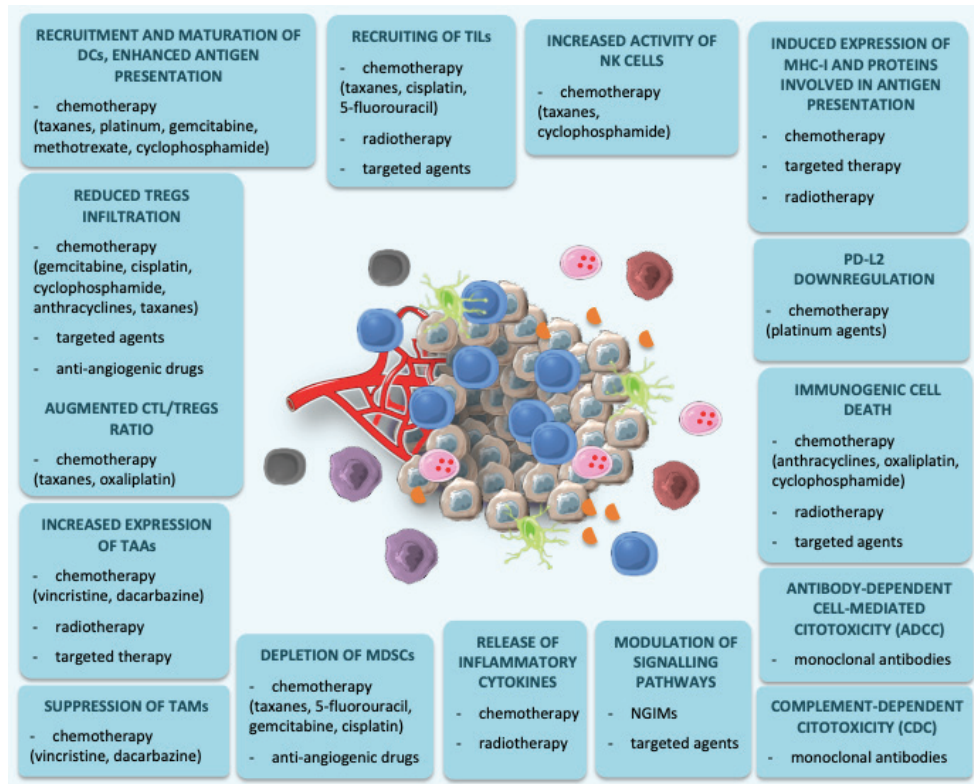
RECRUITMENT AND MATURATION OF DCs, ENHANCED ANTIGEN PRESENTATION

- chemotherapy (taxanes, platinum, gemcitabine, methotrexate, cyclophosphamide)

RECRUITING OF TILs

- chemotherapy (taxanes, cisplatin, 5-fluorouracil)

- radiotherapy

- targeted agents

INCREASED ACTIVITY OF NK CELLS

- chemotherapy (taxanes, cyclophosphamide)

INDUCED EXPRESSION OF MHC-I AND PROTEINS INVOLVED IN ANTIGEN PRESENTATION

- chemotherapy

- targeted therapy

- radiotherapy

REDUCED TREGS INFILTRATION

- chemotherapy (gemcitabine, cisplatin, cyclophosphamide, anthracyclines, taxanes)

- targeted agents

- anti-angiogenic drugs

AUGMENTED CTL/TREGS RATIO

- chemotherapy (taxanes, oxaliplatin)

PD-L2 DOWNREGULATION

- chemotherapy (platinum agents)

IMMUNOGENIC CELL DEATH

- chemotherapy (anthracyclines, oxaliplatin, cyclophosphamide)

- radiotherapy

- targeted agents

INCREASED EXPRESSION OF TAAs

- chemotherapy (vincristine, dacarbazine)

- radiotherapy

- targeted therapy

ANTIBODY-DEPENDENT CELL-MEDIATED CITOTOXICITY (ADCC)

- monoclonal antibodies

SUPPRESSION OF TAMs

- chemotherapy (vincristine, dacarbazine)

DEPLETION OF MDSCs

- chemotherapy (taxanes, 5-fluorouracil, gemcitabine, cisplatin)

- anti-angiogenic drugs

RELEASE OF INFLAMMATORY CYTOKINES

- chemotherapy

- radiotherapy

MODULATION OF SIGNALLING PATHWAYS

- NGIMs

- targeted agents

COMPLEMENT-DEPENDENT CITOTOXICITY (CDC)

- monoclonal antibodies